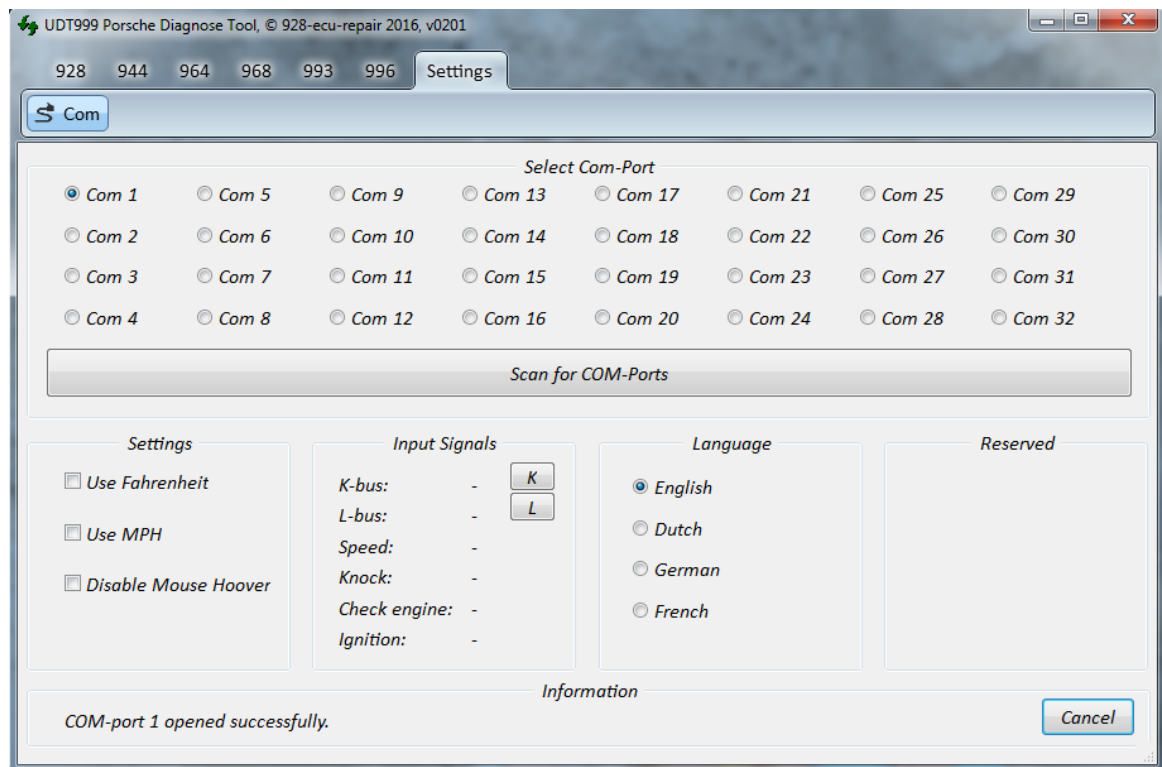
UDT999 Porsche Diagnose Tool, © 928-ecu-repair 2016, v0201

928 944 964 968 993 996 Settings

Com

Select Com-Port

| | | | | | | | |
|---|---|---|---|---|---|---|---|
| Com 1 | Com 5 | Com 9 | Com 13 | Com 17 | Com 21 | Com 25 | Com 29 |
| Com 2 | Com 6 | Com 10 | Com 14 | Com 18 | Com 22 | Com 26 | Com 30 |
| Com 3 | Com 7 | Com 11 | Com 15 | Com 19 | Com 23 | Com 27 | Com 31 |
| Com 4 | Com 8 | Com 12 | Com 16 | Com 20 | Com 24 | Com 28 | Com 32 |

Scan for COM-Ports

Settings

Use Fahrenheit

Use MPH

Disable Mouse Hoover

Input Signals

K-bus: -
L-bus: -
Speed: -
Knock: -
Check engine: -
Ignition: -

K
L

Language

English
Dutch
German
French

Reserved

Information

COM-port 1 opened successfully.

Cancel